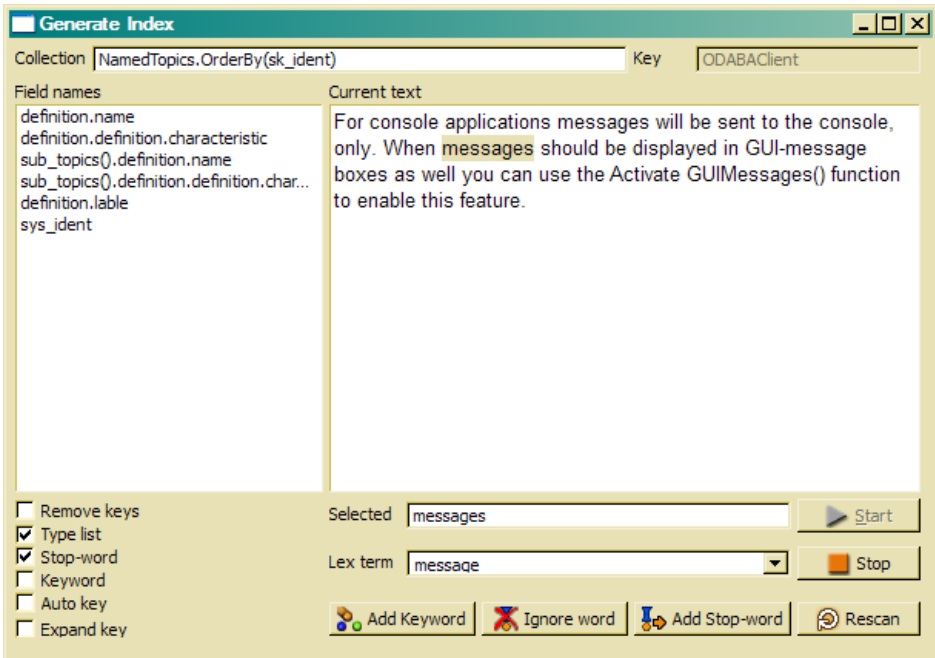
Generate Index

Collection NamedTopics.OrderBy(sk_ident)
Key ODABAClient

Field names
definition.name
definition.definition.characteristic
sub_topics().definition.name
sub_topics().definition.definition.char...
definition.lable
sys_ident

Current text
For console applications messages will be sent to the console, only. When messages should be displayed in GUI-message boxes as well you can use the Activate GUIMessages() function to enable this feature.

Remove keys
Type list
Stop-word
Keyword
Auto key
Expand key

Selected messages
Start
Lex term message
Stop

Add Keyword
Ignore word
Add Stop-word
Rescan